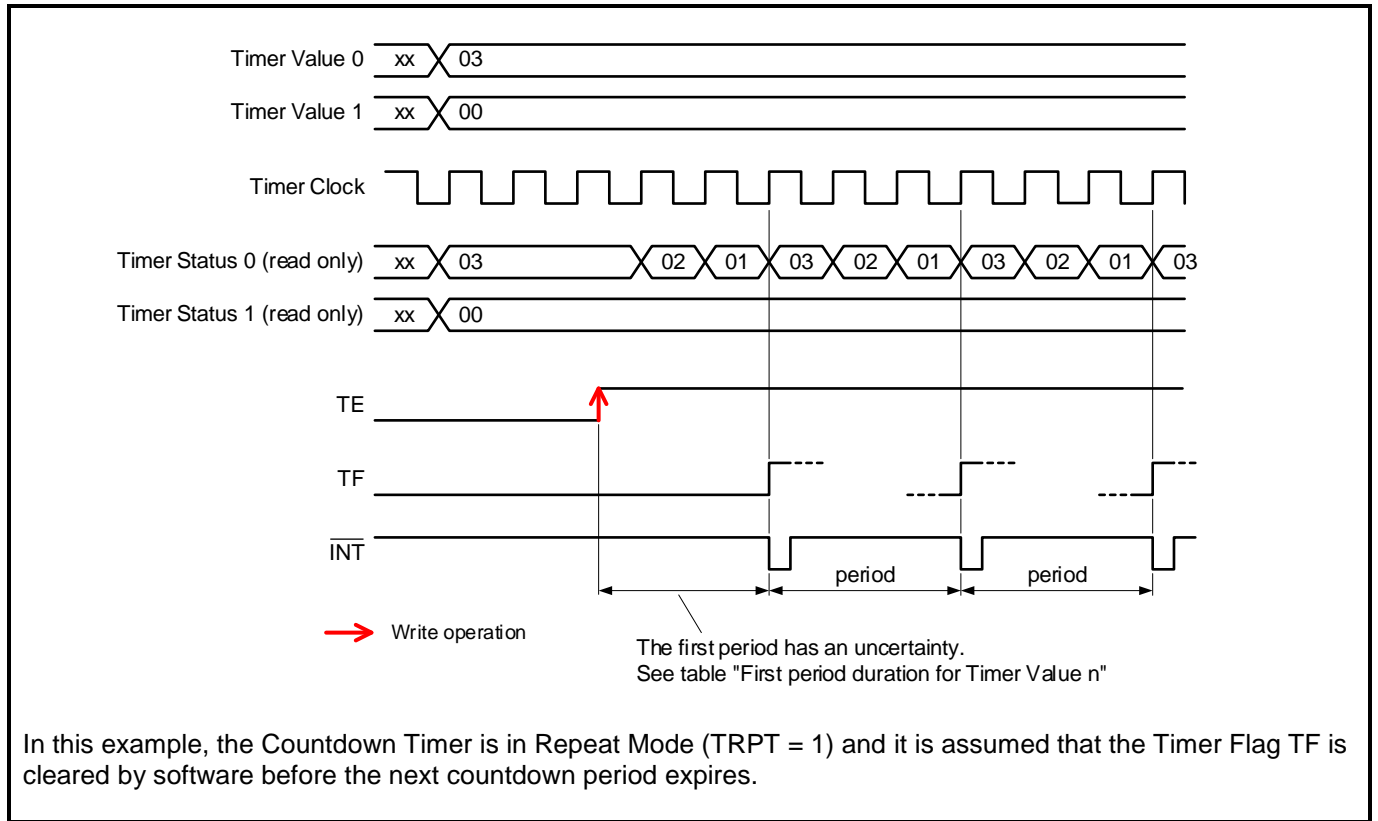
Timer Value 0 xx 03

Timer Value 1 xx 00

Timer Clock

Timer Status 0 (read only) xx 03 02 01 03 02 01 03 02 01 03

Timer Status 1 (read only) xx 00

TE

TF

$\overline{INT}$

period

period

Write operation

The first period has an uncertainty.
See table "First period duration for Timer Value n"

In this example, the Countdown Timer is in Repeat Mode (TRPT = 1) and it is assumed that the Timer Flag TF is cleared by software before the next countdown period expires.